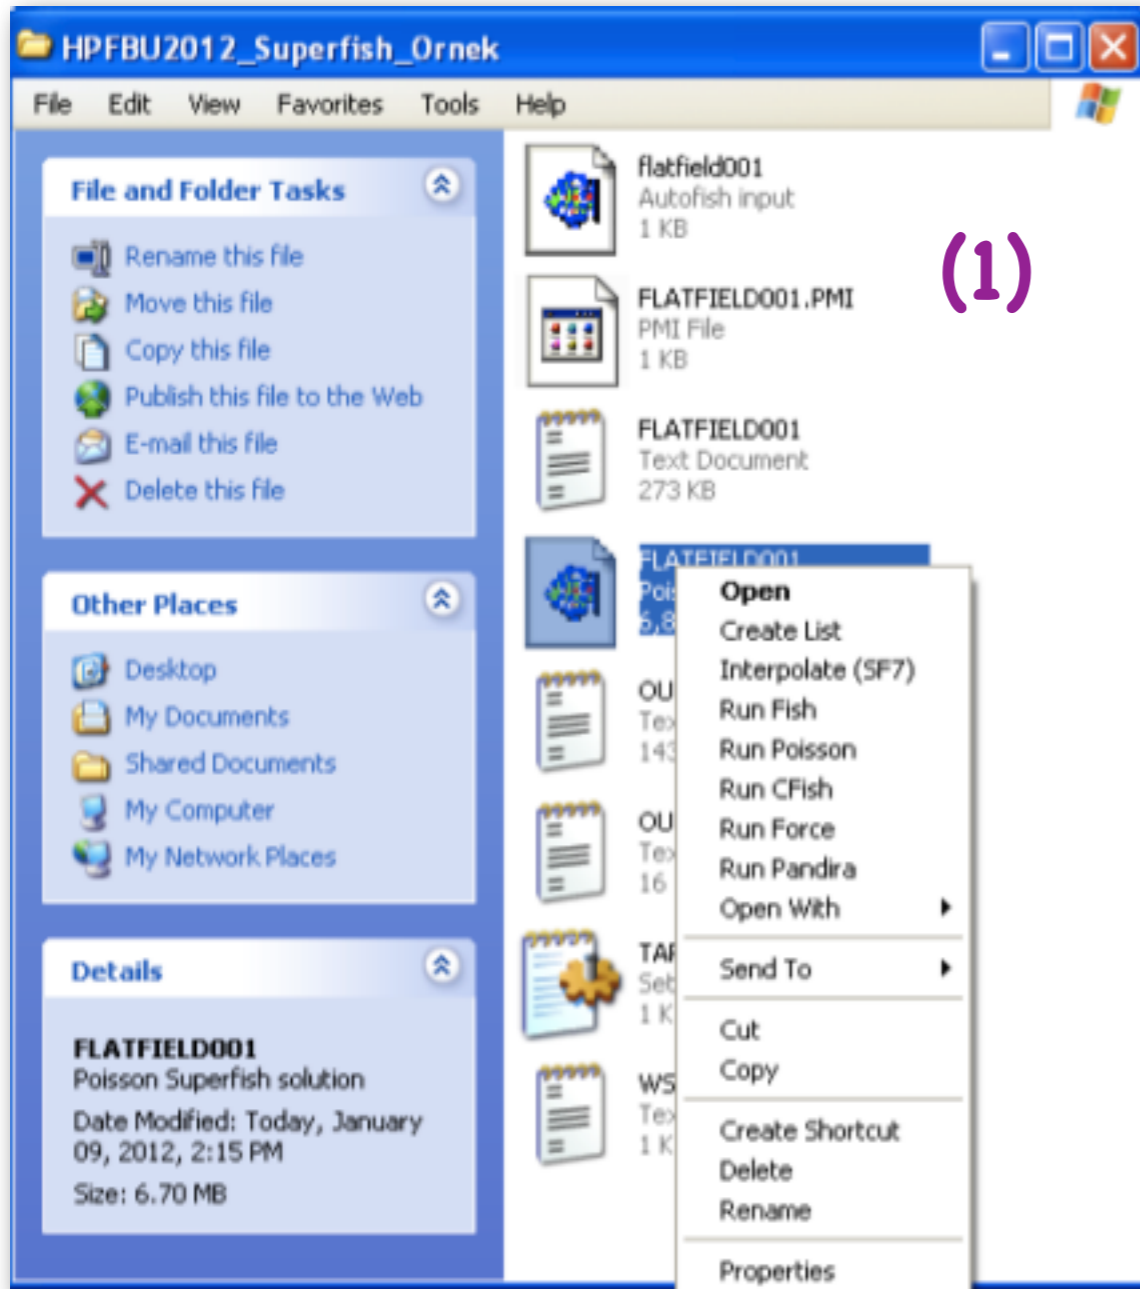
HPFBU2012_Superfish_Ornek

File Edit View Favorites Tools Help

File and Folder Tasks

Rename this file
Move this file
Copy this file
Publish this file to the Web
E-mail this file
Delete this file

Other Places

Desktop
My Documents
Shared Documents
My Computer
My Network Places

Details

FLATFIELD001
Poisson Superfish solution
Date Modified: Today, January 09, 2012, 2:15 PM
Size: 6.70 MB

flatfield001
Autofish input
1 KB

FLATFIELD001.PMI
PMI File
1 KB

FLATFIELD001
Text Document
273 KB

FLATFIELD001
Poi
6.8

OU
Tex
143

OU
Tex
16

TAF
Set
1 K

WS
Tex
1 K

(1)

Open
Create List
Interpolate (SF7)
Run Fish
Run Poisson
Run CFish
Run Force
Run Pandira
Open With
Send To
Cut
Copy
Create Shortcut
Delete
Rename
Properties